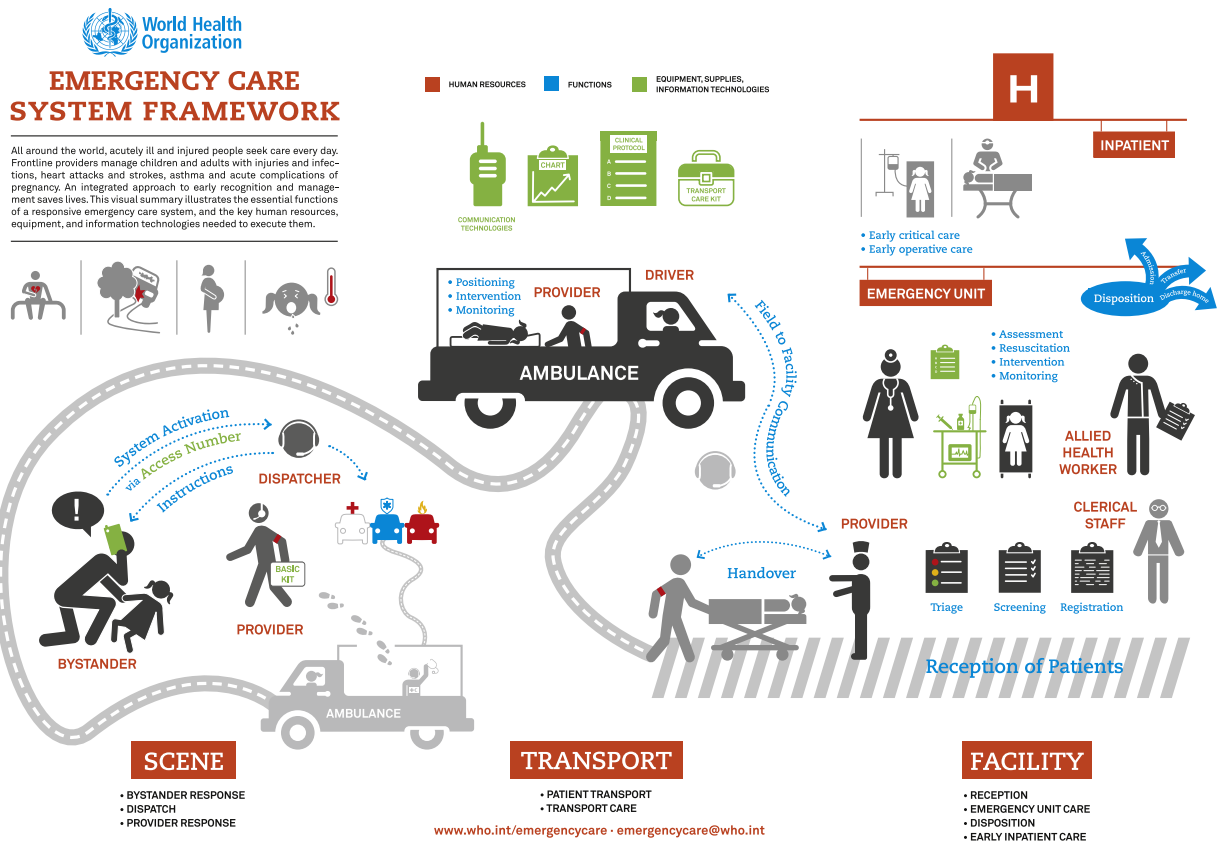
World Health Organization

EMERGENCY CARE SYSTEM FRAMEWORK

All around the world, acutely ill and injured people seek care every day. Frontline providers manage children and adults with injuries and infections, heart attacks and strokes, asthma and acute complications of pregnancy. An integrated approach to early recognition and management saves lives. This visual summary illustrates the essential functions of a responsive emergency care system, and the key human resources, equipment, and information technologies needed to execute them.

HUMAN RESOURCES
FUNCTIONS
EQUIPMENT, SUPPLIES, INFORMATION TECHNOLOGIES

COMMUNICATION TECHNOLOGIES
CHART
CLINICAL PROTOCOL
A
B
C
D
TRANSPORT CARE KIT

H
INPATIENT
• Early critical care
• Early operative care
EMERGENCY UNIT
Disposition
Admission
Transfer
Discharge home

• Positioning
• Intervention
• Monitoring
PROVIDER
DRIVER
AMBULANCE

Field to Facility Communication

• Assessment
• Resuscitation
• Intervention
• Monitoring
ALLIED HEALTH WORKER
CLERICAL STAFF

System Activation
via Access Number
Instructions
DISPATCHER
BYSTANDER
BASIC KIT
PROVIDER
AMBULANCE

PROVIDER
Handover
Triage
Screening
Registration
Reception of Patients

SCENE
• BYSTANDER RESPONSE
• DISPATCH
• PROVIDER RESPONSE

TRANSPORT
• PATIENT TRANSPORT
• TRANSPORT CARE

FACILITY
• RECEPTION
• EMERGENCY UNIT CARE
• DISPOSITION
• EARLY INPATIENT CARE

www.who.int/emergencycare · emergencycare@who.int